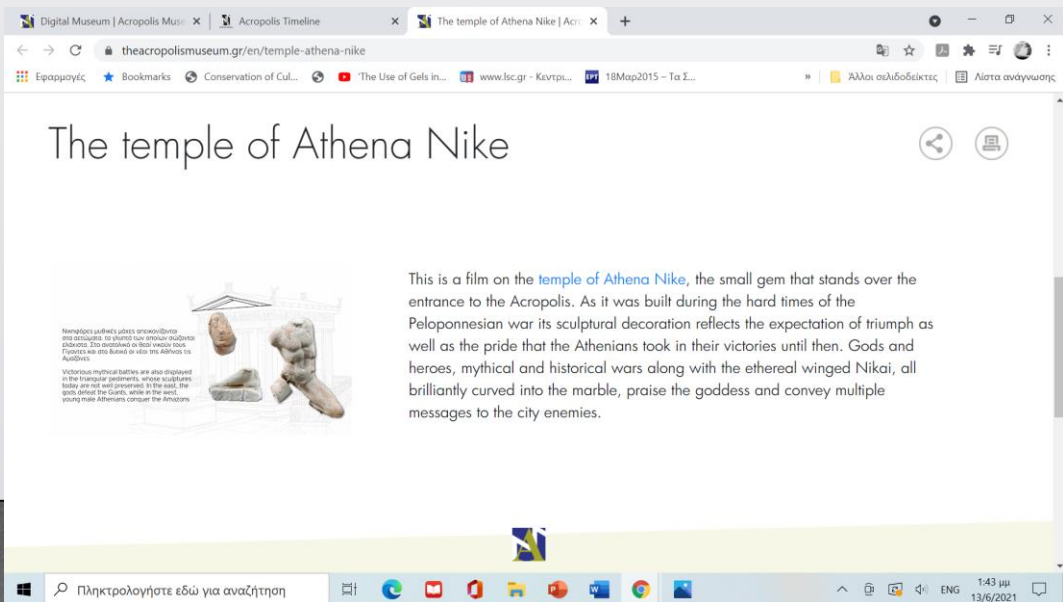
Digital Museum | Acropolis Muse | Acropolis Timeline | The temple of Athena Nike | Acro

theacropolismuseum.gr/en/temple-athena-nike

Εφαρμογές | Bookmarks | Conservation of Cul... | 'The Use of Gels in... | www.lsc.gr - Κεντρι... | 18Μαρ2015 – Τα Σ... | » | Άλλοι σελιδοδείκτες | Λίστα ανάγνωσης

The temple of Athena Nike

Νικηφόρες μυθικές μάχες απεικονίζονται στα αετώματα, τα γλυπτά των οποίων σώζονται ελάχιστα. Στο ανατολικό οι θεοί νικούν τους Γίγαντες και στο δυτικό οι νέοι της Αθήνας τις Αμαζόνες

Victorious mythical battles are also displayed in the triangular pediments, whose sculptures today are not well preserved. In the east, the gods defeat the Giants, while in the west, young male Athenians conquer the Amazons

This is a film on the temple of Athena Nike, the small gem that stands over the entrance to the Acropolis. As it was built during the hard times of the Peloponnesian war its sculptural decoration reflects the expectation of triumph as well as the pride that the Athenians took in their victories until then. Gods and heroes, mythical and historical wars along with the ethereal winged Nikai, all brilliantly curved into the marble, praise the goddess and convey multiple messages to the city enemies.

Πληκτρολογήστε εδώ για αναζήτηση

ENG 1:43 μμ 13/6/2021